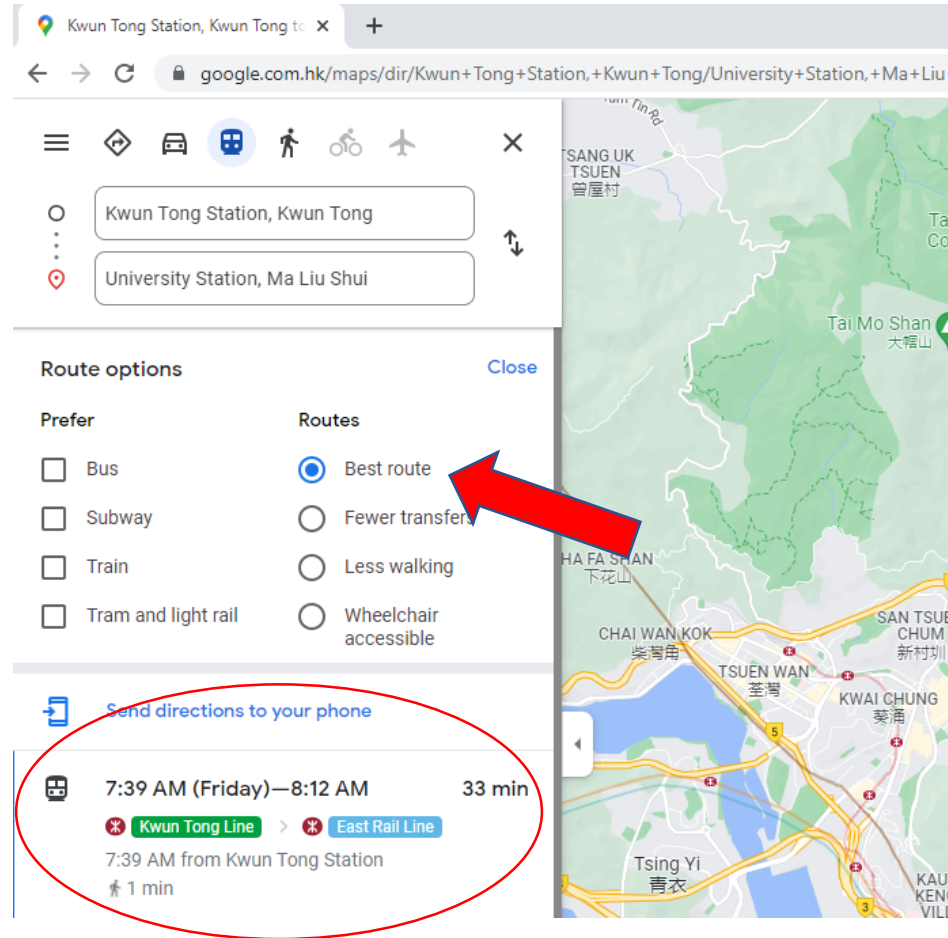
Kwun Tong Station, Kwun Tong t

google.com.hk/maps/dir/Kwun+Tong+Station,+Kwun+Tong/University+Station,+Ma+Liu

Kwun Tong Station, Kwun Tong

University Station, Ma Liu Shui

Route options

Close

Prefer

Bus

Subway

Train

Tram and light rail

Routes

Best route

Fewer transfers

Less walking

Wheelchair accessible

Send directions to your phone

7:39 AM (Friday)—8:12 AM

33 min

Kwun Tong Line

East Rail Line

7:39 AM from Kwun Tong Station

1 min

TSANG UK TSUEN
曾屋村

Tai Mo Shan
大帽山

HA FA SHAN
下花山

CHAI WAN KOK
柴灣角

TSUEN WAN
荃灣

SAN TSUEN CHUM
新村圳

KWAI CHUNG
葵涌

Tsing Yi
青衣

KAU KENG VILL

5

3